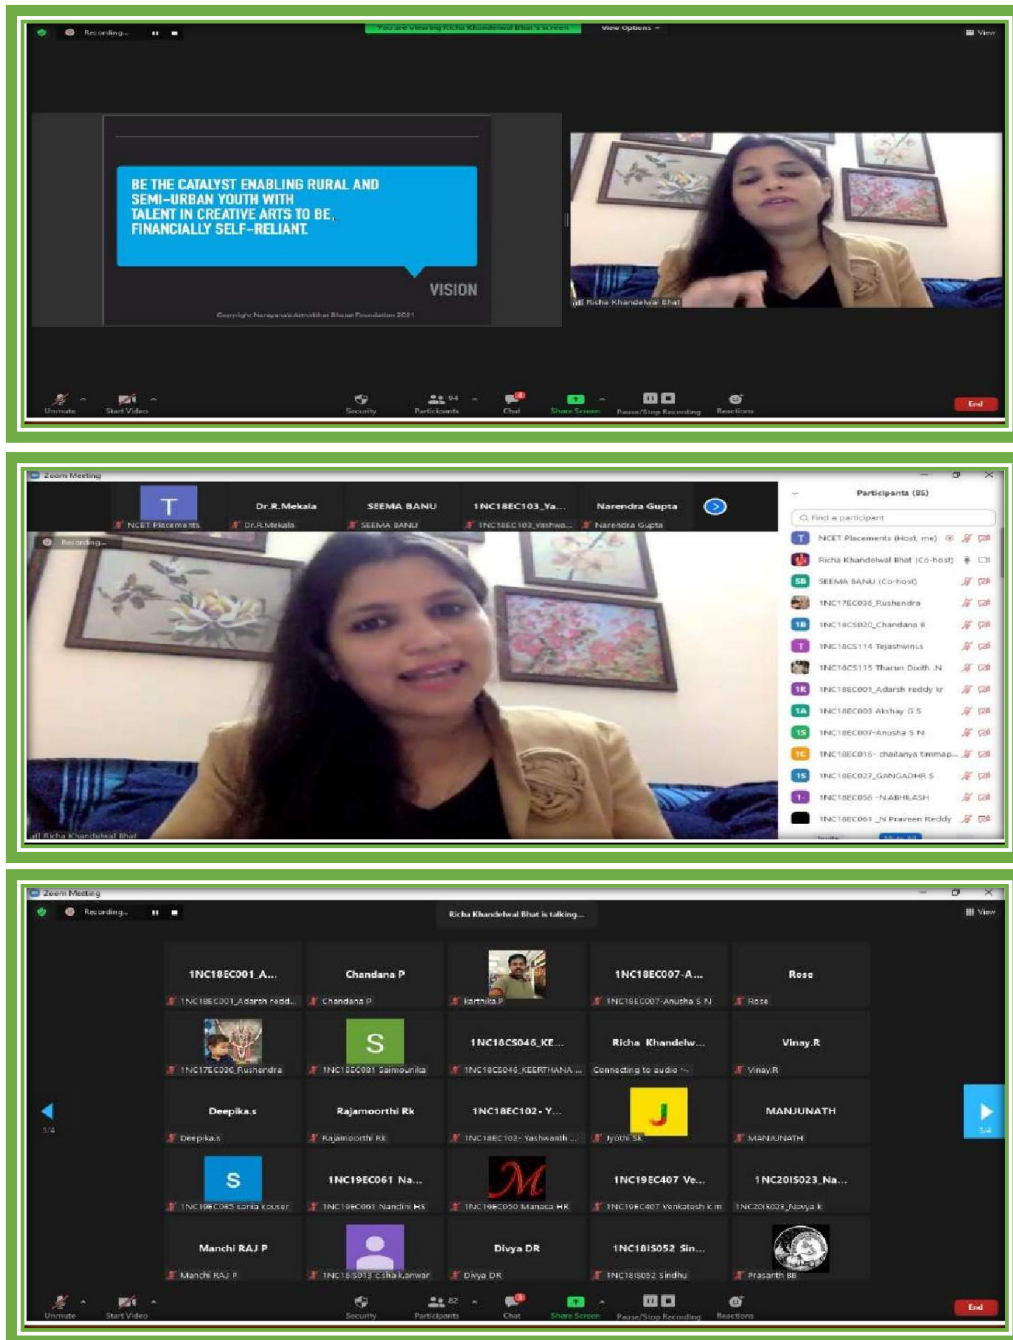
Recording...

You are viewing Richa Khandelwal Bhat's screen

View Options

View

BE THE CATALYST ENABLING RURAL AND SEMI-URBAN YOUTH WITH TALENT IN CREATIVE ARTS TO BE FINANCIALLY SELF-RELIANT.

VISION

Copyright Narayana Atmanirbhar Bharat Foundation 2021

Richa Khandelwal Bhat

Unmute Start Video Security Participants 94 Chat Share Screen Pause/Stop Recording Reactions End

Zoom Meeting

T

NCET Placements

Dr.R.Mekala

Dr.R.Mekala

SEEMA BANU

SEEMA BANU

1NC18EC103_Ya...

1NC18EC103_Yashwa...

Narendra Gupta

Narendra Gupta

Recording...

Richa Khandelwal Bhat

Participants (85)

Find a participant

NCET Placements (Host, me)

Richa Khandelwal Bhat (Co-host)

SEEMA BANU (Co-host)

1NC17EC036_Rushendra

1NC18CS020_Chandana R

1NC18CS114 Tejashwini.s

1NC18CS115 Tharun Dixith .N

1NC18EC001_Adarsh reddy kr

1NC18EC003 Akshay G S

1NC18EC007-Anusha S N

1NC18EC015- chaitanya timmap...

1NC18EC027_GANGADHR S

1NC18EC056 -N.ABHILASH

1NC18EC061 _N Praveen Reddy

Zoom Meeting

Recording...

Richa Khandelwal Bhat is talking...

View

1NC18EC001_A...

1NC18EC001_Adarsh redd...

Chandana P

Chandana P

karthika P

1NC18EC007-A...

1NC18EC007-Anusha S N

Rose

Rose

1NC17EC036_Rushendra

S

1NC18EC081 Saimounika

1NC18CS046_KE...

1NC18CS046_KEERTHANA ...

Richa Khandelw...

Connecting to audio ...

Vinay.R

Vinay.R

1/4

Deepika.s

Deepika.s

Rajamoorthi Rk

Rajamoorthi RK

1NC18EC102 - Y...

1NC18EC102 - Yashwanth ...

J

Jyothi SK

MANJUNATH

MANJUNATH

1/4

S

1NC19EC065 sania kouser

1NC19EC061 Na...

1NC19EC061 Nandini HS

1NC19EC050 Manasa HR

1NC19EC407 Ve...

1NC19EC407 Venkatesh k m

1NC20IS023_Na...

1NC20IS023_Navya k

Manchi RAJ P

Manchi RAJ P

1NC18IS013 c.shaikanwar

Divya DR

Divya DR

1NC18IS052 Sin...

1NC18IS052 Sindhu

Prasanth BB

Unmute Start Video Security Participants 82 Chat Share Screen Pause/Stop Recording Reactions End